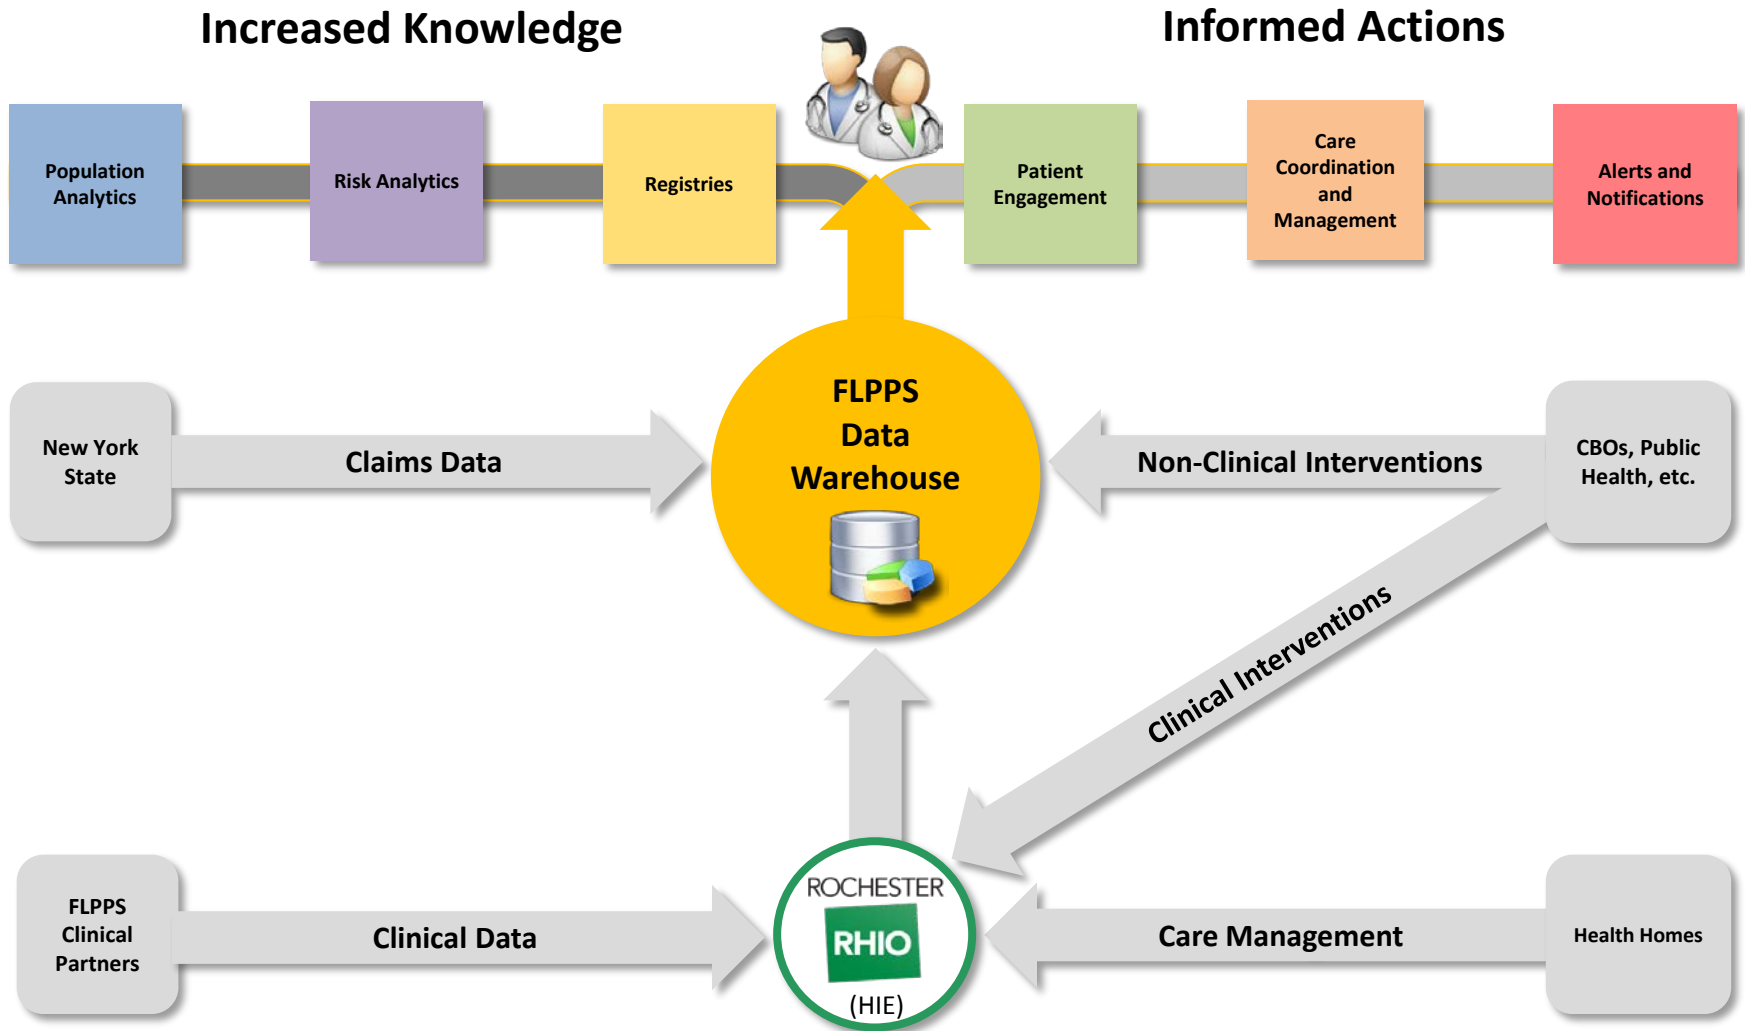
Increased Knowledge

Informed Actions

Population Analytics

Risk Analytics

Registries

Patient Engagement

Care Coordination and Management

Alerts and Notifications

New York State

Claims Data

FLPPS Data Warehouse

Non-Clinical Interventions

CBOs, Public Health, etc.

Clinical Interventions

FLPPS Clinical Partners

Clinical Data

ROCHESTER RHIO (HIE)

Care Management

Health Homes